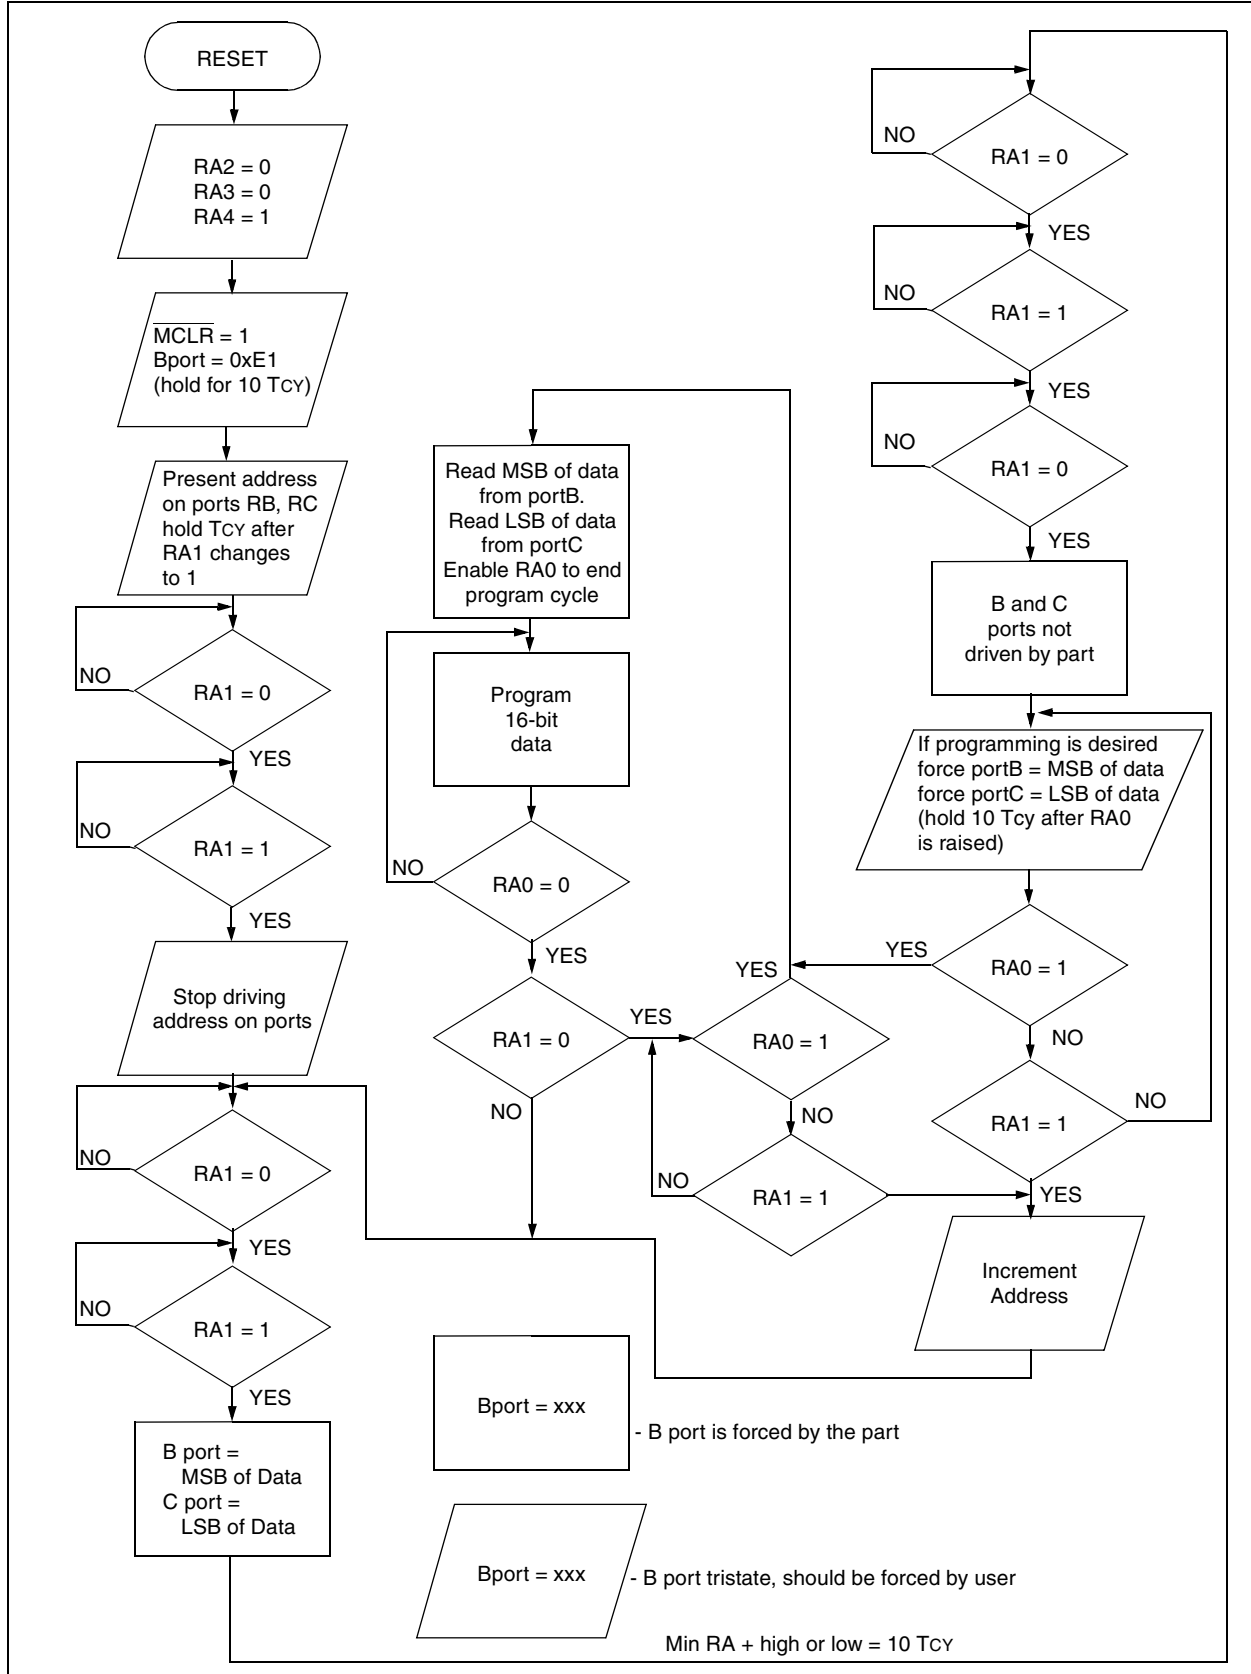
RESET

RA2 = 0
RA3 = 0
RA4 = 1

$\overline{MCLR}$ = 1
Bport = 0xE1
(hold for 10 TCY)

Present address on ports RB, RC hold TCY after RA1 changes to 1

NO

RA1 = 0

YES

NO

RA1 = 1

YES

Stop driving address on ports

NO

RA1 = 0

YES

NO

RA1 = 1

YES

B port = MSB of Data
C port = LSB of Data

Read MSB of data from portB.
Read LSB of data from portC
Enable RA0 to end program cycle

Program 16-bit data

NO

RA0 = 0

YES

RA1 = 0

NO

YES

YES

RA0 = 1

NO

NO

RA1 = 1

Bport = xxx

- B port is forced by the part

Bport = xxx

- B port tristate, should be forced by user

Min RA + high or low = 10 TCY

NO

RA1 = 0

YES

NO

RA1 = 1

YES

NO

RA1 = 0

YES

B and C ports not driven by part

If programming is desired force portB = MSB of data force portC = LSB of data (hold 10 Tcy after RA0 is raised)

YES

RA0 = 1

NO

RA1 = 1

NO

YES

Increment Address